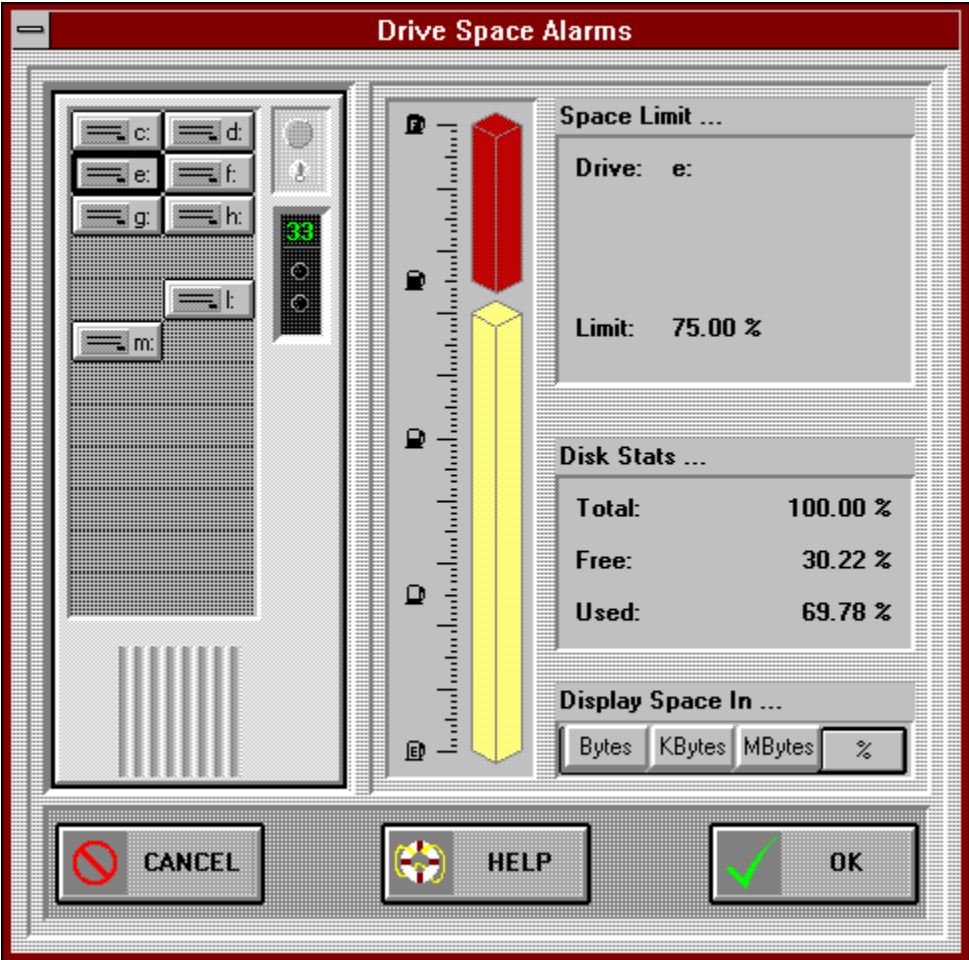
Drive Space Alarms

c:
d:
e:
f:
g:
h:
l:
m:

33

F

E

Space Limit ...

Drive: e:

Limit: 75.00 %

Disk Stats ...

Total: 100.00 %

Free: 30.22 %

Used: 69.78 %

Display Space In ...

Bytes
KBytes
MBytes
%

CANCEL

HELP

OK